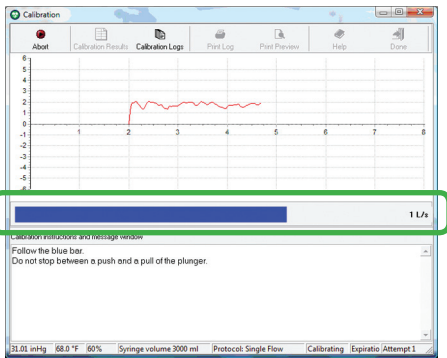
Calibration

Abort | Calibration Results | Calibration Logs | Print Log | Print Preview | Help | Done

6
5
4
3
2
1
0
-1
-2
-3
-4
-5
-6

1 2 3 4 5 6 7 8

1 L/s

Calibration instructions and message window

Follow the blue bar.
Do not stop between a push and a pull of the plunger.

31.01 inHg | 68.0 °F | 60% | Syringe volume 3000 ml | Protocol: Single Flow | Calibrating | Expiratio | Attempt 1